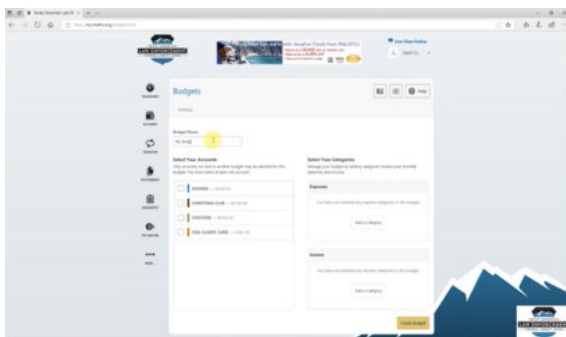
Budgets

Settings

Budget Name

My Budg

Select Your Accounts

Select Your Categories

Expenses

Add a Category

Income

Add a Category

SAVINGS

CHRISTMAS CLUB

CHECKING

VISA CLASSIC CARD

Create Budget

Help

LAW ENFORCEMENT

LAW ENFORCEMENT

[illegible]